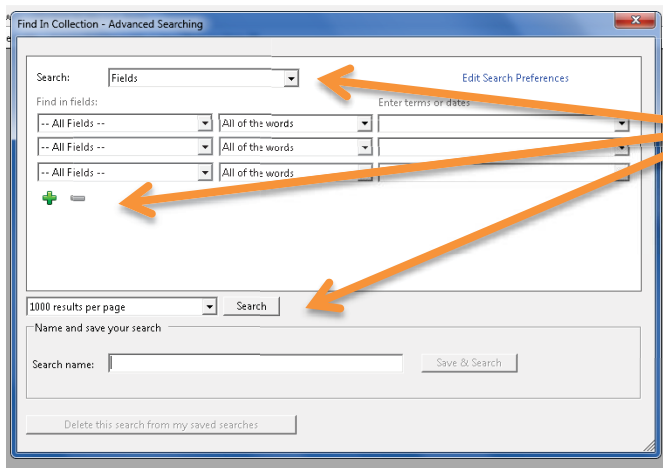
Find In Collection - Advanced Searching

Search: Fields

Edit Search Preferences

Find in fields:

Enter terms or dates

-- All Fields -- All of the words

-- All Fields -- All of the words

-- All Fields -- All of the words

1000 results per page

Search

Name and save your search

Search name:

Save & Search

Delete this search from my saved searches